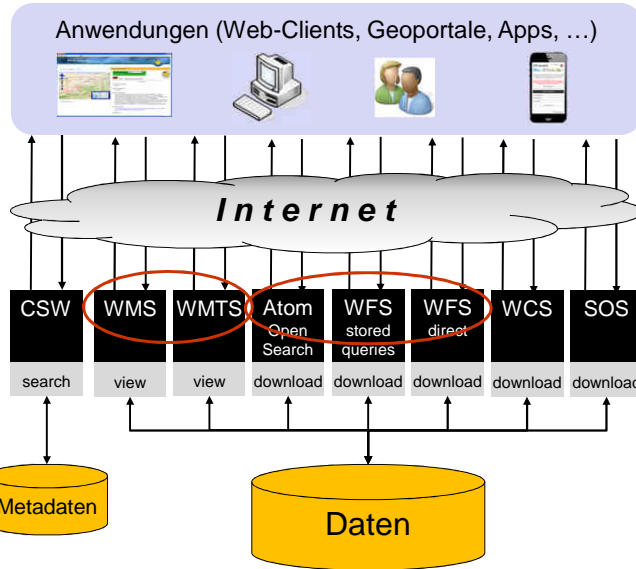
Anwendungen (Web-Clients, Geoportale, Apps, …)

I n t e r n e t

CSW
search

WMS
view

WMTS
view

Atom
Open
Search
download

WFS
stored
queries
download

WFS
direct
download

WCS
download

SOS
downloa

Metadaten

Daten